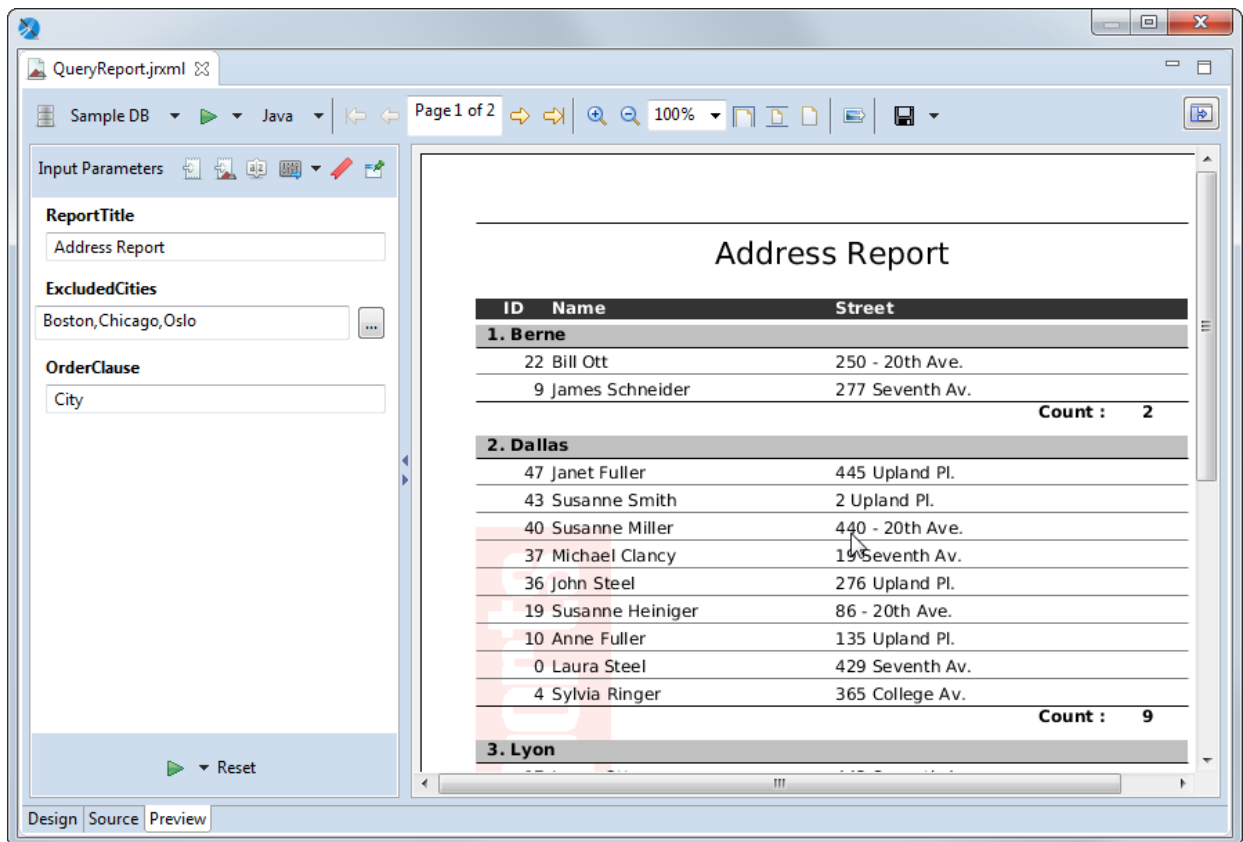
QueryReport.jrxml

Sample DB Java Page 1 of 2 100%

Input Parameters

ReportTitle
Address Report

ExcludedCities
Boston,Chicago,Oslo ...

OrderClause
City

Reset

Address Report

| ID | Name | Street |
|---|---|---|
| 1. Berne | | |
| 22 | Bill Ott | 250 - 20th Ave. |
| 9 | James Schneider | 277 Seventh Av. |
| | Count : | 2 |
| 2. Dallas | | |
| 47 | Janet Fuller | 445 Upland Pl. |
| 43 | Susanne Smith | 2 Upland Pl. |
| 40 | Susanne Miller | 440 - 20th Ave. |
| 37 | Michael Clancy | 19 Seventh Av. |
| 36 | John Steel | 276 Upland Pl. |
| 19 | Susanne Heiniger | 86 - 20th Ave. |
| 10 | Anne Fuller | 135 Upland Pl. |
| 0 | Laura Steel | 429 Seventh Av. |
| 4 | Sylvia Ringer | 365 College Av. |
| | Count : | 9 |
| 3. Lyon | | |

Design Source Preview